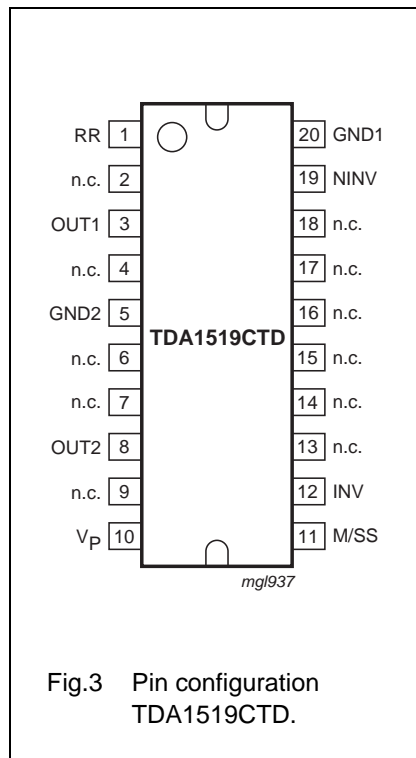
RR 1
n.c. 2
OUT1 3
n.c. 4
GND2 5
n.c. 6
n.c. 7
OUT2 8
n.c. 9
$V_P$ 10

TDA1519CTD

20 GND1
19 NINV
18 n.c.
17 n.c.
16 n.c.
15 n.c.
14 n.c.
13 n.c.
12 INV
11 M/SS

mgl937

Fig.3 Pin configuration TDA1519CTD.